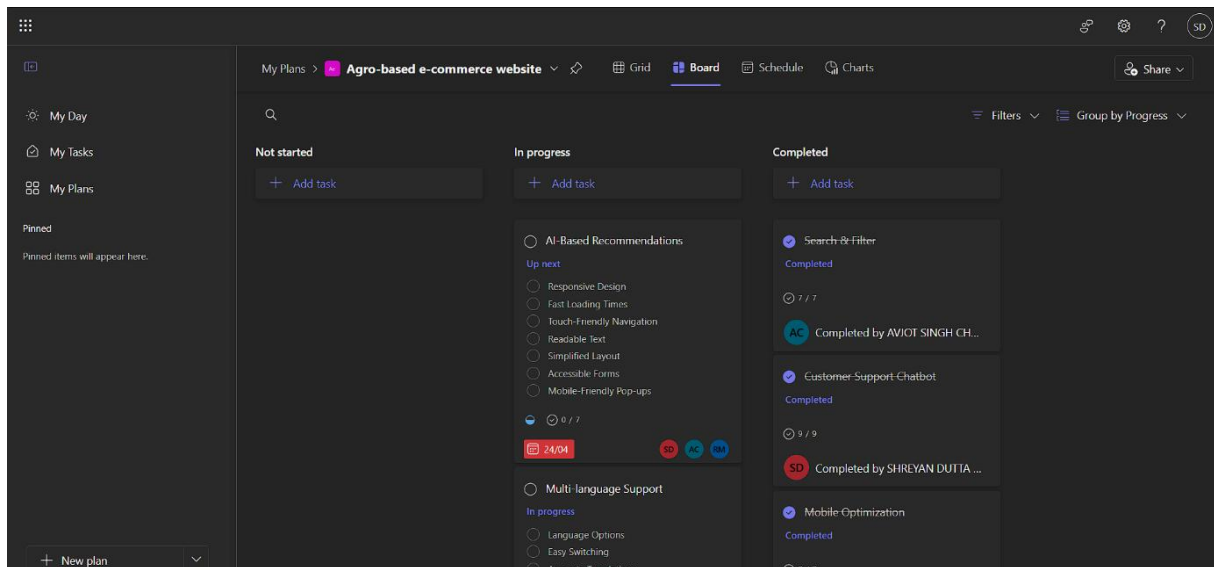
SD

My Day
My Tasks
My Plans

Pinned
Pinned items will appear here.

New plan

My Plans > Agro-based e-commerce website
Grid
Board
Schedule
Charts
Share

Filters
Group by Progress

Not started
Add task

In progress
Add task

AI-Based Recommendations
Up next
Responsive Design
Fast Loading Times
Touch-Friendly Navigation
Readable Text
Simplified Layout
Accessible Forms
Mobile-Friendly Pop-ups
0 / 7
24/04
SD AC RM

Multi-language Support
In progress
Language Options
Easy Switching

Completed
Add task

Search & Filter
Completed
7 / 7
AC Completed by AVJOT SINGH CH...

Customer Support Chatbot
Completed
9 / 9
SD Completed by SHREYAN DUTTA ...

Mobile Optimization
Completed